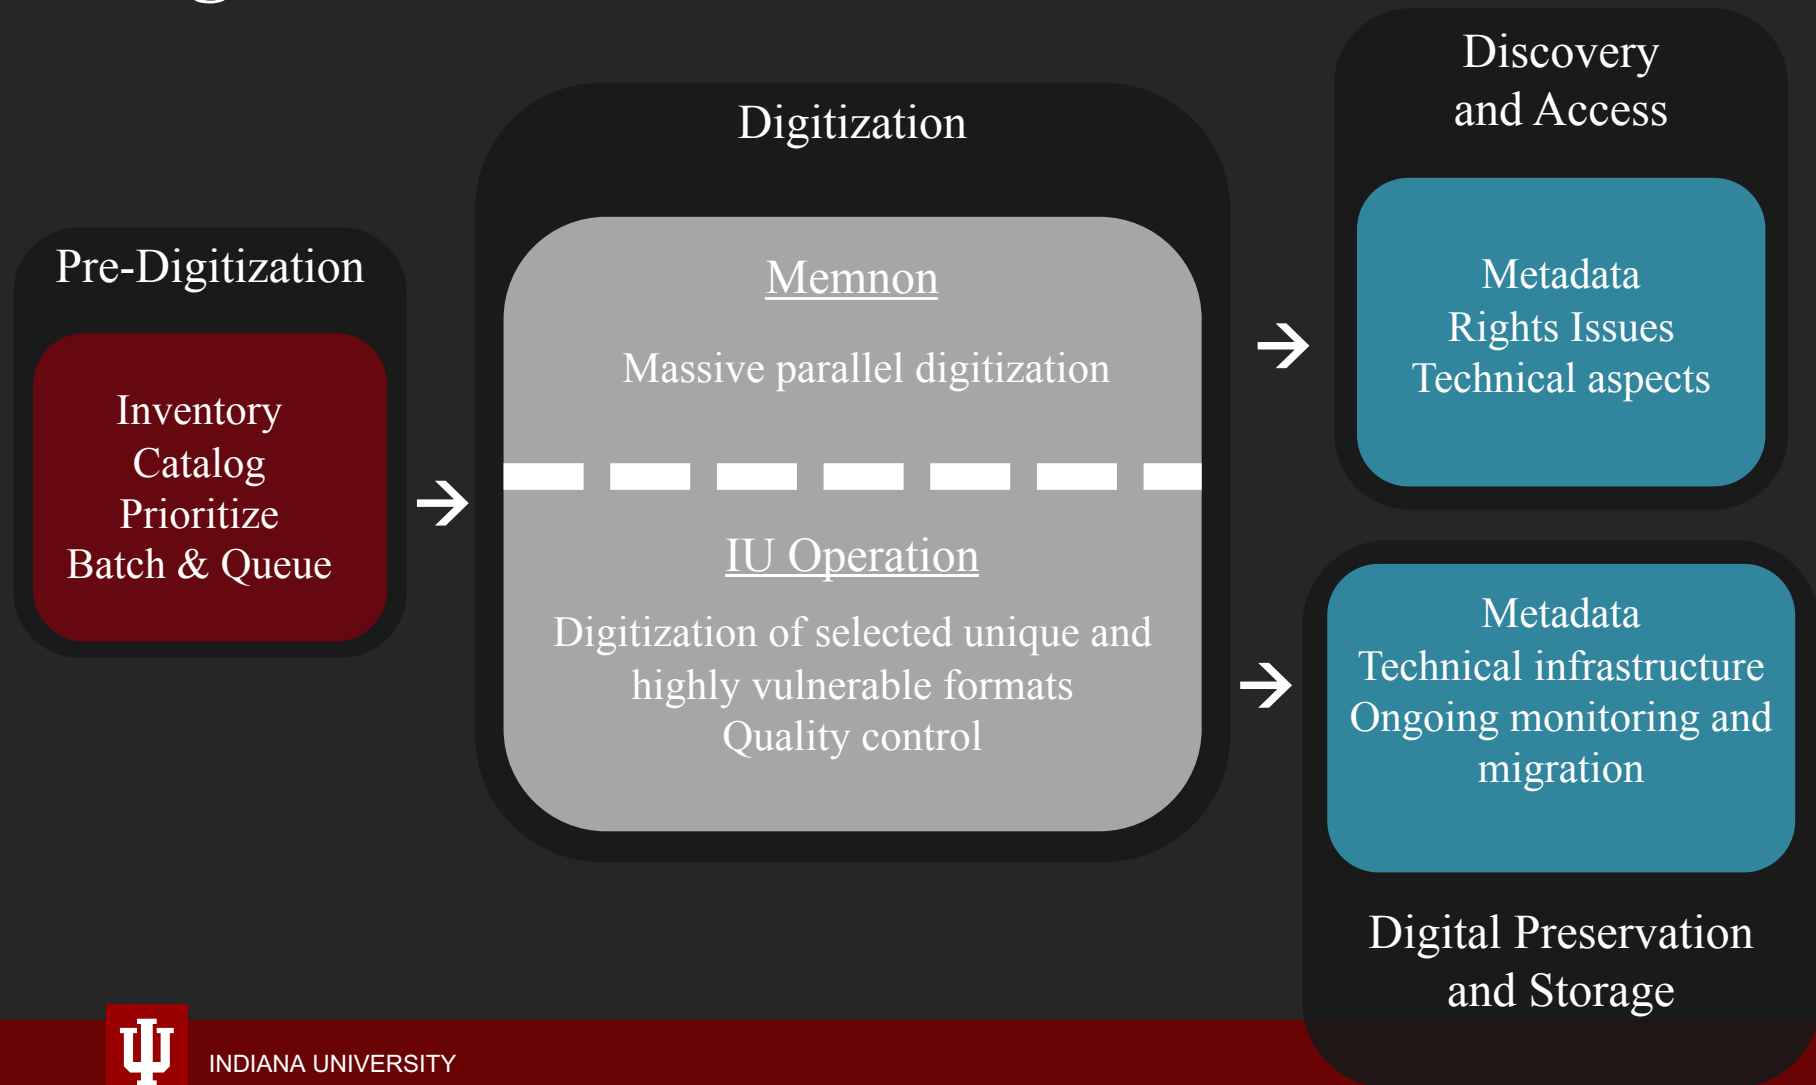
Pre-Digitization

Inventory
Catalog
Prioritize
Batch & Queue

Digitization

Memnon

Massive parallel digitization

IU Operation

Digitization of selected unique and highly vulnerable formats
Quality control

Discovery and Access

Metadata
Rights Issues
Technical aspects

Metadata
Technical infrastructure
Ongoing monitoring and migration

Digital Preservation and Storage

INDIANA UNIVERSITY